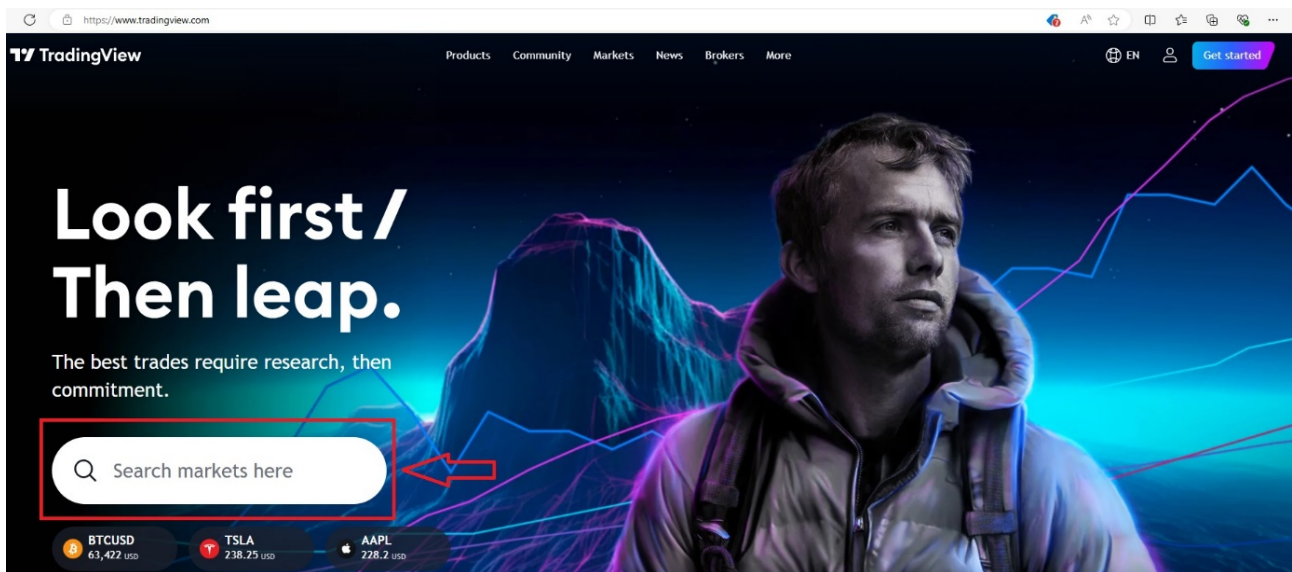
https://www.tradingview.com

TradingView

Products Community Markets News Brokers More

EN

Get started

Look first / Then leap.

The best trades require research, then commitment.

Search markets here

BTCUSD 63,422 USD

TSLA 238.25 USD

AAPL 228.2 USD